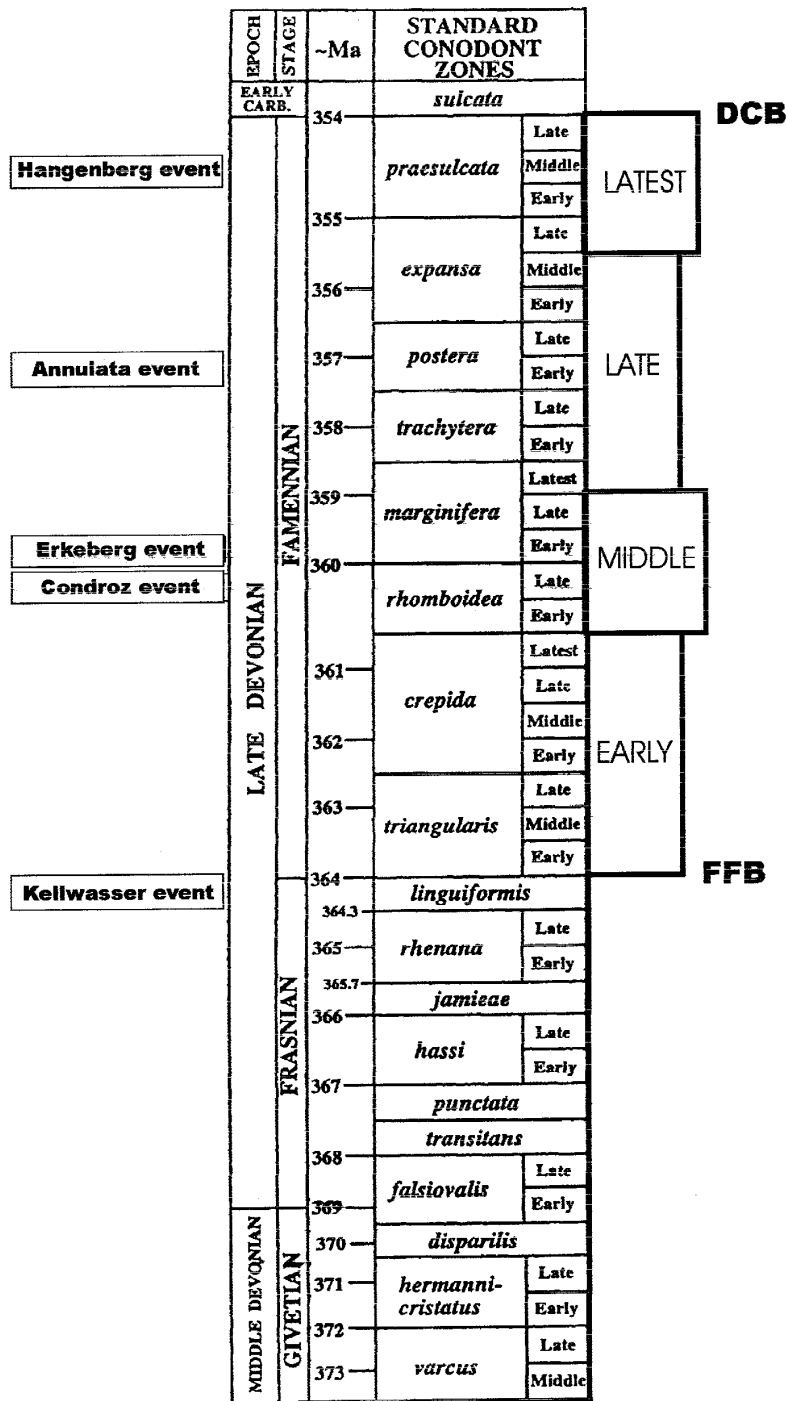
| EPOCH | STAGE | ~Ma | STANDARD CONODONT ZONES | |
|---|---|---|---|---|
| EARLY CARB. | | | sulcata | |
| LATE DEVONIAN | FAMENNIAN | 354 | praesulcata | Late |
| | | | | Middle |
| | | | | Early |
| | | 355 | expansa | Late |
| | | 356 | | Middle |
| | | | | Early |
| | | 357 | postera | Late |
| | | | | Early |
| | | 358 | trachytera | Late |
| | | | | Early |
| | | 359 | marginifera | Latest |
| | | | | Late |
| | | | | Early |
| | | 360 | rhomboidea | Late |
| | | | | Early |
| | | 361 | crepida | Latest |
| | | | | Late |
| | | | | Middle |
| | | 362 | | Early |
| | | 363 | triangularis | Late |
| | | | | Middle |
| | | | | Early |
| | FRASNIAN | 364 | linguiformis | |
| | | 364.3 / 365 | rhenana | Late |
| | | | | Early |
| | | 365.7 | jamieae | |
| | | 366 | hassi | Late |
| | | | | Early |
| | | 367 | punctata | |
| | | | transitans | |
| | | 368 | falsiovalis | Late |
| | | 369 | | Early |
| MIDDLE DEVONIAN | GIVETIAN | 370 | disparilis | |
| | | 371 | hermanni-cristatus | Late |
| | | | | Early |
| | | 372 | varcus | Late |
| | | 373 | | Middle |

DCB

LATEST

LATE

MIDDLE

EARLY

FFB

Hangenberg event

Annulata event

Erkeberg event

Condroz event

Kellwasser event